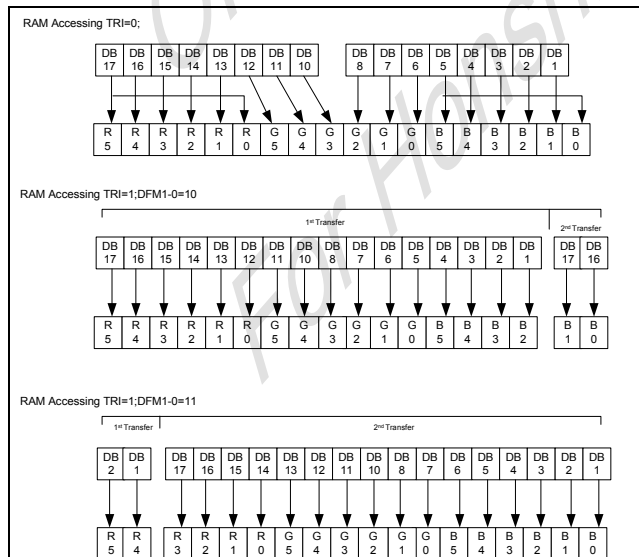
RAM Accessing TRI=0;

DB 17 | DB 16 | DB 15 | DB 14 | DB 13 | DB 12 | DB 11 | DB 10 | DB 8 | DB 7 | DB 6 | DB 5 | DB 4 | DB 3 | DB 2 | DB 1

R 5 | R 4 | R 3 | R 2 | R 1 | R 0 | G 5 | G 4 | G 3 | G 2 | G 1 | G 0 | B 5 | B 4 | B 3 | B 2 | B 1 | B 0

RAM Accessing TRI=1;DFM1-0=10

1st Transfer

2nd Transfer

DB 17 | DB 16 | DB 15 | DB 14 | DB 13 | DB 12 | DB 11 | DB 10 | DB 8 | DB 7 | DB 6 | DB 5 | DB 4 | DB 3 | DB 2 | DB 1

DB 17 | DB 16

R 5 | R 4 | R 3 | R 2 | R 1 | R 0 | G 5 | G 4 | G 3 | G 2 | G 1 | G 0 | B 5 | B 4 | B 3 | B 2

B 1 | B 0

RAM Accessing TRI=1;DFM1-0=11

1st Transfer

2nd Transfer

DB 2 | DB 1

DB 17 | DB 16 | DB 15 | DB 14 | DB 13 | DB 12 | DB 11 | DB 10 | DB 8 | DB 7 | DB 6 | DB 5 | DB 4 | DB 3 | DB 2 | DB 1

R 5 | R 4

R 3 | R 2 | R 1 | R 0 | G 5 | G 4 | G 3 | G 2 | G 1 | G 0 | B 5 | B 4 | B 3 | B 2 | B 1 | B 0

For Hansn